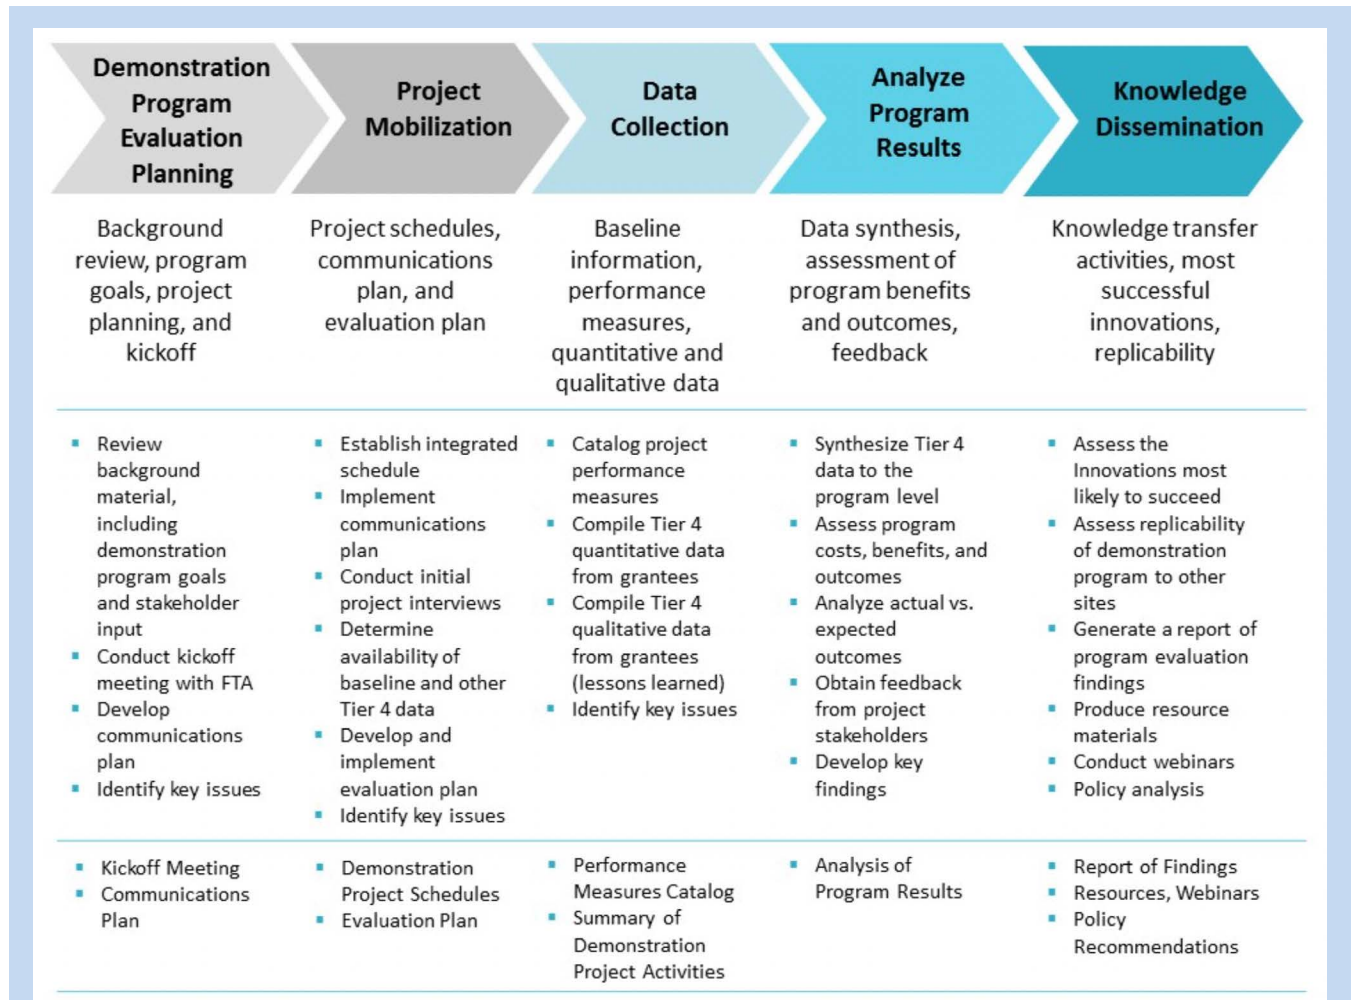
Demonstration Program Evaluation Planning

Project Mobilization

Data Collection

Analyze Program Results

Knowledge Dissemination

Background review, program goals, project planning, and kickoff

Project schedules, communications plan, and evaluation plan

Baseline information, performance measures, quantitative and qualitative data

Data synthesis, assessment of program benefits and outcomes, feedback

Knowledge transfer activities, most successful innovations, replicability

- Review background material, including demonstration program goals and stakeholder input
- Conduct kickoff meeting with FTA
- Develop communications plan
- Identify key issues

- Establish integrated schedule
- Implement communications plan
- Conduct initial project interviews
- Determine availability of baseline and other Tier 4 data
- Develop and implement evaluation plan
- Identify key issues

- Catalog project performance measures
- Compile Tier 4 quantitative data from grantees
- Compile Tier 4 qualitative data from grantees (lessons learned)
- Identify key issues

- Synthesize Tier 4 data to the program level
- Assess program costs, benefits, and outcomes
- Analyze actual vs. expected outcomes
- Obtain feedback from project stakeholders
- Develop key findings

- Assess the Innovations most likely to succeed
- Assess replicability of demonstration program to other sites
- Generate a report of program evaluation findings
- Produce resource materials
- Conduct webinars
- Policy analysis

- Kickoff Meeting
- Communications Plan

- Demonstration Project Schedules
- Evaluation Plan

- Performance Measures Catalog
- Summary of Demonstration Project Activities

- Analysis of Program Results

- Report of Findings
- Resources, Webinars
- Policy Recommendations